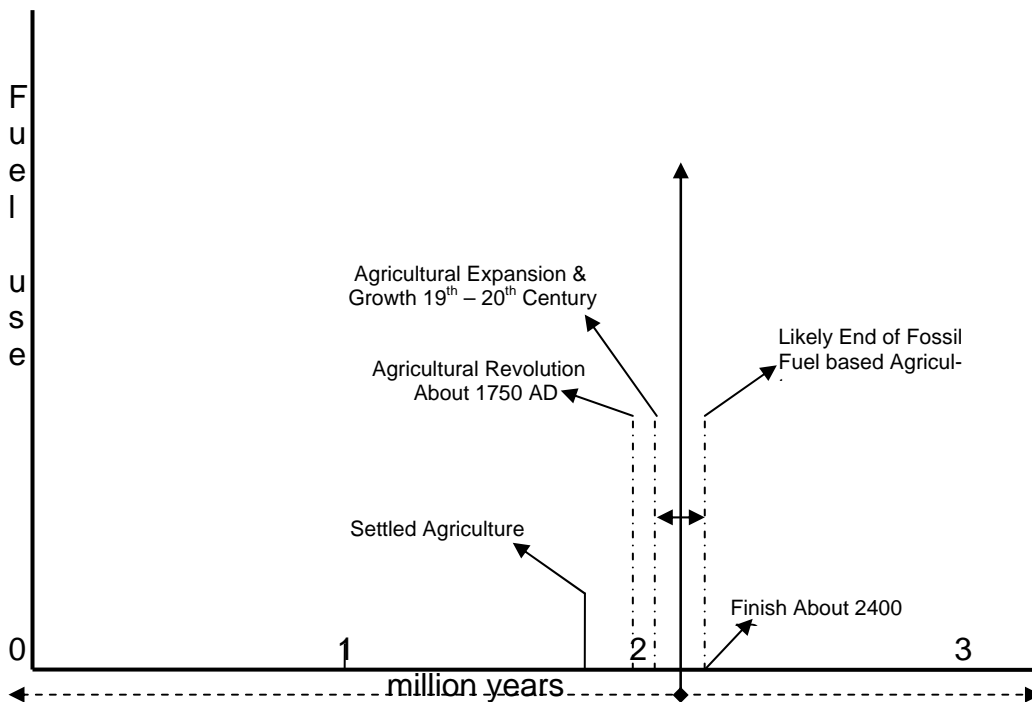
Fuel use

Agricultural Expansion & Growth 19$^{th}$ – 20$^{th}$ Century

Likely End of Fossil Fuel based Agricul-

Agricultural Revolution About 1750 AD

Settled Agriculture

Finish About 2400

0

1

2

3

million years